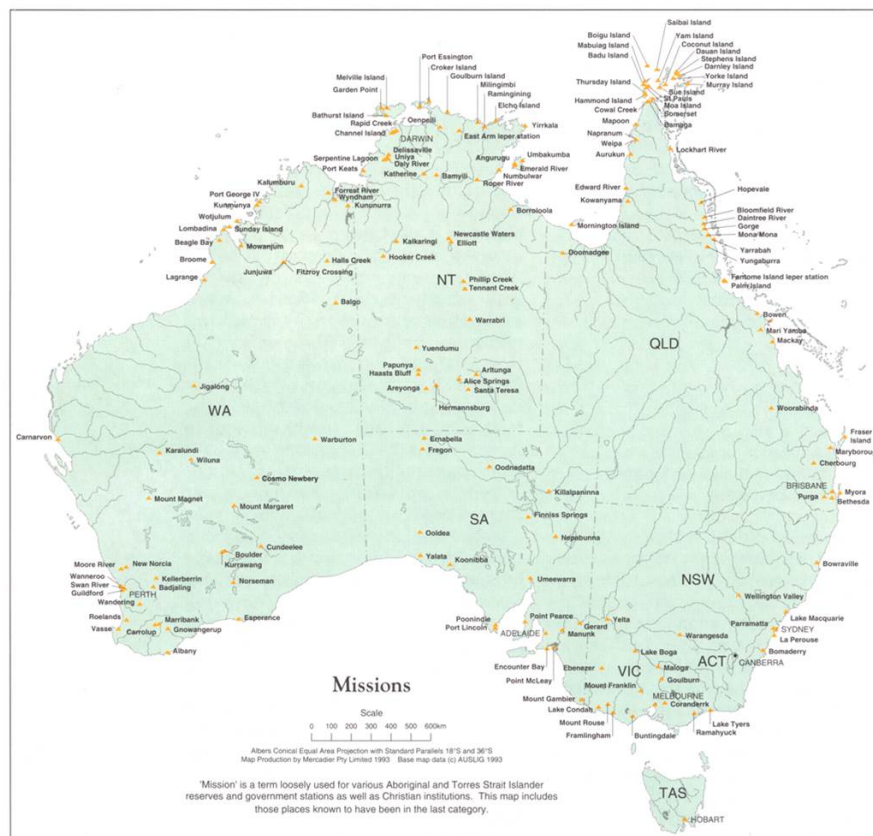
Saibai Island
Boigu Island
Yam Island
Mabuiag Island
Coconut Island
Badu Island
Dauan Island
Stephens Island
Darnley Island
Thursday Island
Yorke Island
Murray Island
Sue Island
Hammond Island
St Pauls
Moa Island
Cowal Creek
Somerset
Mapoon
Bamaga
Napranum
Weipa
Aurukun
Lockhart River
Port Essington
Croker Island
Melville Island
Goulburn Island
Garden Point
Milingimbi
Ramingining
Bathurst Island
Elcho Island
Rapid Creek
Oenpelli
Channel Island
DARWIN
East Arm leper station
Yirrkala
Delissaville
Uniya
Daly River
Serpentine Lagoon
Angurugu
Umbakumba
Port Keats
Emerald River
Katherine
Bamyili
Numbulwar
Roper River
Kalumburu
Forrest River
Wyndham
Kununurra
Port George IV
Kunmunya
Wotjulum
Lombadina
Sunday Island
Beagle Bay
Mowanjum
Broome
Junjuwa
Fitzroy Crossing
Halls Creek
Lagrange
Borroloola
Edward River
Kowanyama
Mornington Island
Doomadgee
Hopevale
Bloomfield River
Daintree River
Gorge
Mona Mona
Yarrabah
Yungaburra
Fantome Island leper station
Palm Island
Newcastle Waters
Elliott
Kalkaringi
Hooker Creek
NT
Phillip Creek
Tennant Creek
Balgo
Warrabri
Bowen
Mari Yamba
Mackay
QLD
Yuendumu
Papunya
Haasts Bluff
Areyonga
Arltunga
Alice Springs
Santa Teresa
Hermannsburg
Jigalong
WA
Woorabinda
Carnarvon
Warburton
Ernabella
Fregon
Fraser Island
Karalundi
Wiluna
Oodnadatta
Maryborough
Cherbourg
Cosmo Newbery
BRISBANE
Purga
Myora
Bethesda
Mount Magnet
Mount Margaret
Killalpaninna
SA
Finniss Springs
Cundeelee
Nepabunna
Moore River
New Norcia
Boulder
Kurrawang
Yalata
Koonibba
Bowraville
Wanneroo
Swan River
Guildford
Kellerberrin
Badjaling
Norseman
Umeewarra
NSW
PERTH
Wandering
Roelands
Vasse
Carrolup
Marribank
Gnowangerup
Esperence
Wellington Valley
Point Pearce
Poonindie
Port Lincoln
Gerard
Manunk
Yelta
Parramatta
Lake Macquarie
ADELAIDE
SYDNEY
La Perouse
Warangesda
Bomaderry
Albany
Lake Boga
ACT
CANBERRA
Encounter Bay
Point McLeay
Ebenezer
Goulburn
Maloga
VIC
Mount Franklin
MELBOURNE
Coranderrk
Mount Gambier
Lake Condah
Mount Rouse
Lake Tyers
Ramahyuck
Framlingham
Buntingdale

Missions

Scale
0 100 200 300 400 500 600km

Albers Conical Equal Area Projection with Standard Parallels 18°S and 36°S
Map Production by Mercadier Pty Limited 1993 Base map data (c) AUSLIG 1993

'Mission' is a term loosely used for various Aboriginal and Torres Strait Islander reserves and government stations as well as Christian institutions. This map includes those places known to have been in the last category.

TAS
HOBART